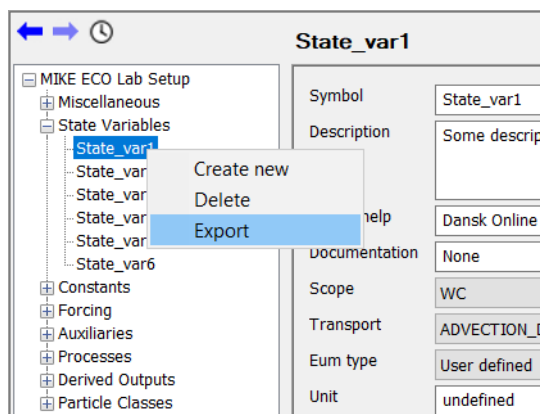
State_var1

MIKE ECO Lab Setup
Miscellaneous
State Variables
State_var1
State_var
State_var
State_var
State_var
State_var6
Constants
Forcing
Auxiliaries
Processes
Derived Outputs
Particle Classes

Create new
Delete
Export

Symbol | State_var1
Description | Some descrip
help | Dansk Online
Documentation | None
Scope | WC
Transport | ADVECTION_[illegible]
Eum type | User defined
Unit | undefined